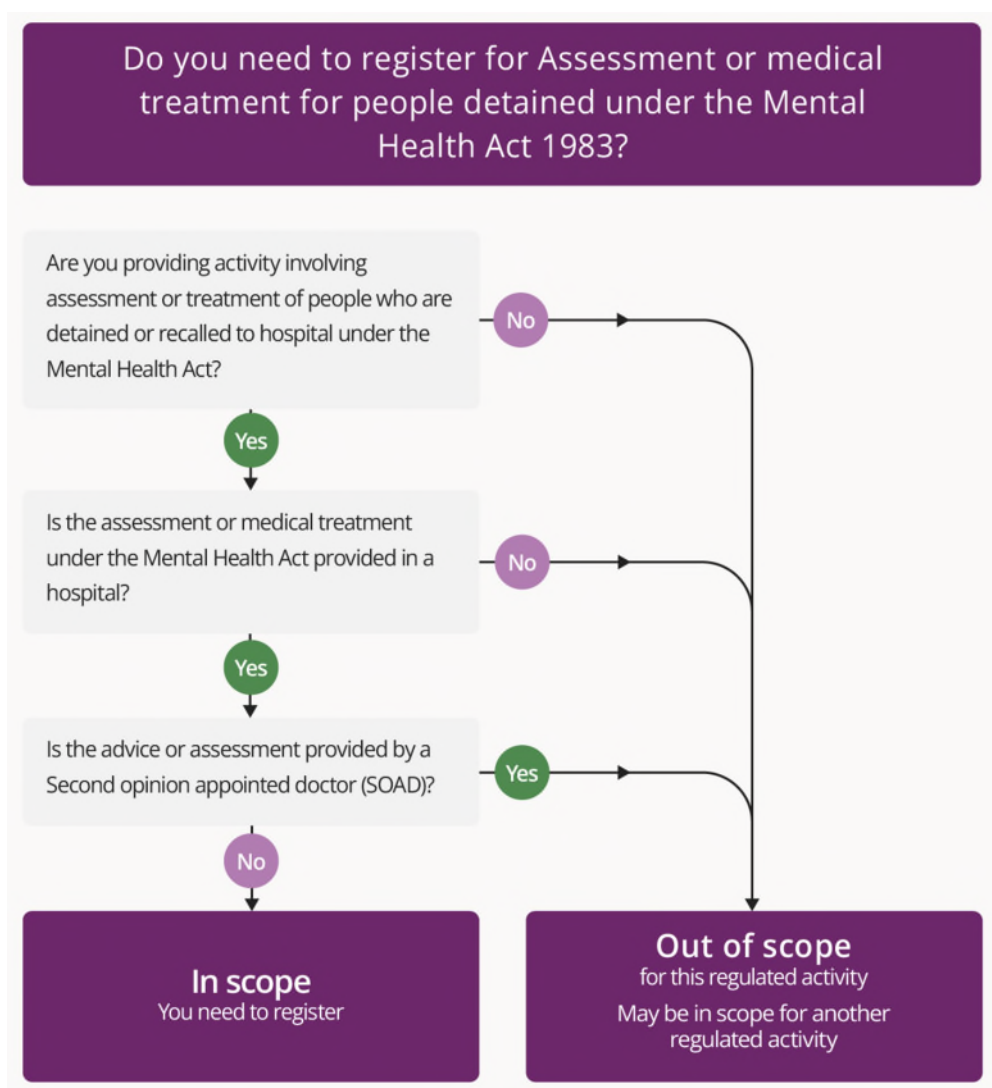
Do you need to register for Assessment or medical treatment for people detained under the Mental Health Act 1983?

Are you providing activity involving assessment or treatment of people who are detained or recalled to hospital under the Mental Health Act?

No

Yes

Is the assessment or medical treatment under the Mental Health Act provided in a hospital?

No

Yes

Is the advice or assessment provided by a Second opinion appointed doctor (SOAD)?

Yes

No

In scope
You need to register

Out of scope
for this regulated activity

May be in scope for another regulated activity